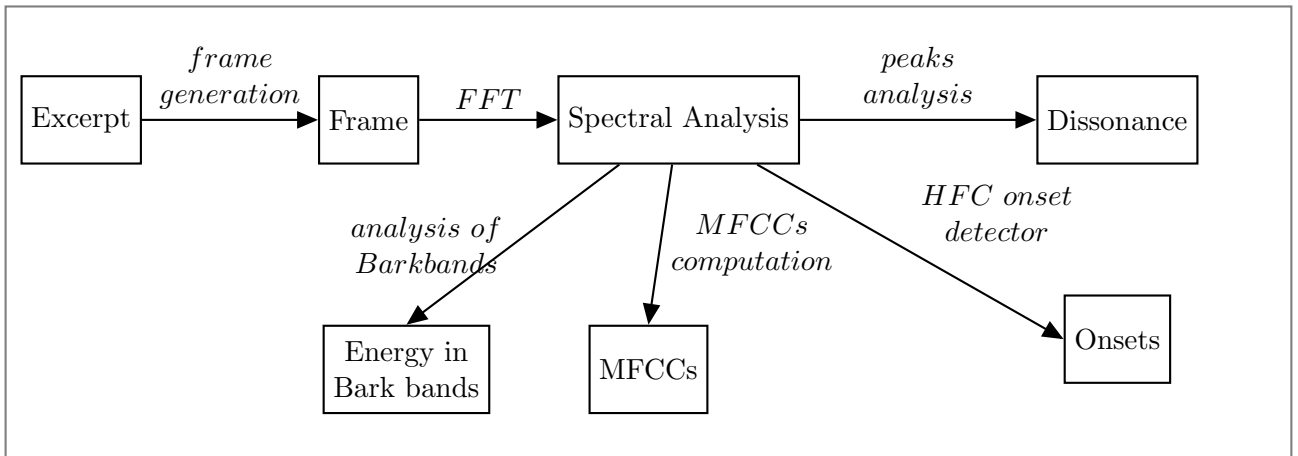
Excerpt

$frame$ $generation$

Frame

$FFT$

Spectral Analysis

$peaks$ $analysis$

Dissonance

$analysis$ $of$ $Barkbands$

$MFCCs$ $computation$

$HFC$ $onset$ $detector$

Energy in Bark bands

MFCCs

Onsets